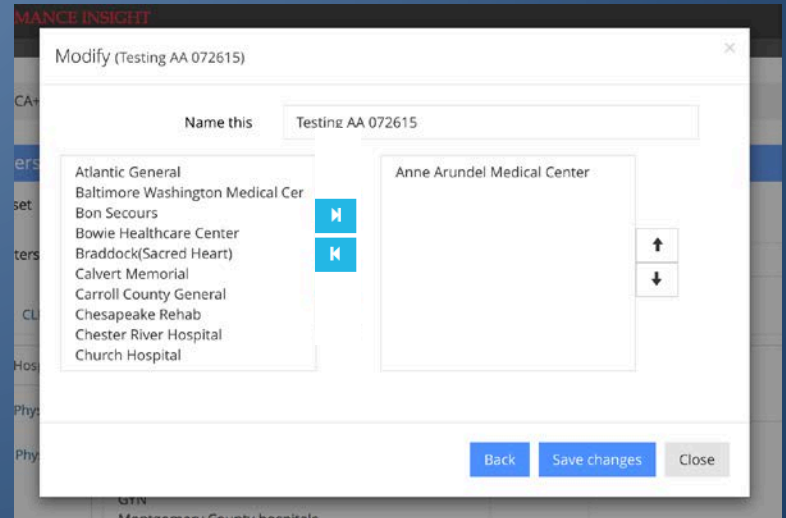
MANCE INSIGHT

Modify (Testing AA 072615)

×

CA+

ers

set

ters

CL

Hos

Phy

Phy

Name this

Testing AA 072615

Atlantic General
Baltimore Washington Medical Cer
Bon Secours
Bowie Healthcare Center
Braddock(Sacred Heart)
Calvert Memorial
Carroll County General
Chesapeake Rehab
Chester River Hospital
Church Hospital

Anne Arundel Medical Center

Back

Save changes

Close

GYN
Montgomery County hospitals